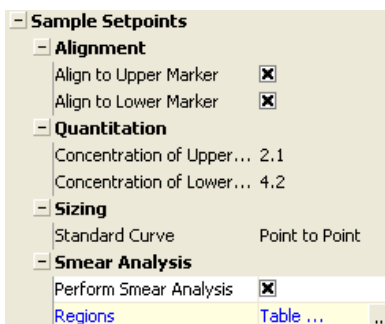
− Sample Setpoints
− Alignment
Align to Upper Marker ☒
Align to Lower Marker ☒
− Quantitation
Concentration of Upper... 2.1
Concentration of Lower... 4.2
− Sizing
Standard Curve Point to Point
− Smear Analysis
Perform Smear Analysis ☒
Regions Table ...